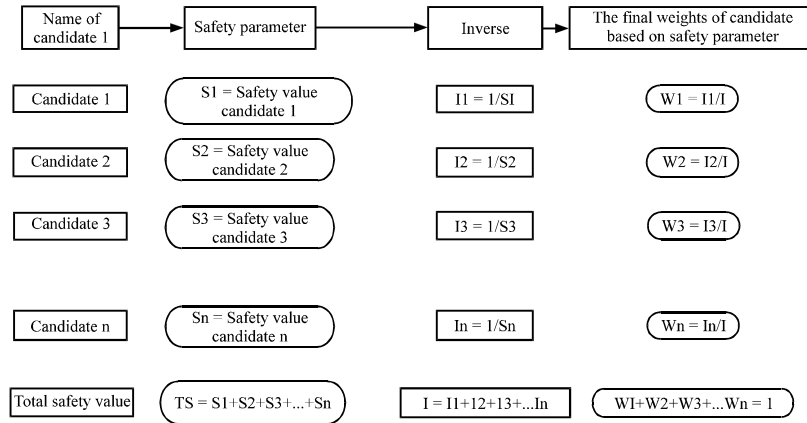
Name of candidate 1

Safety parameter

Inverse

The final weights of candidate based on safety parameter

Candidate 1

S1 = Safety value candidate 1

I1 = 1/SI

W1 = I1/I

Candidate 2

S2 = Safety value candidate 2

I2 = 1/S2

W2 = I2/I

Candidate 3

S3 = Safety value candidate 3

I3 = 1/S3

W3 = I3/I

Candidate n

Sn = Safety value candidate n

In = 1/Sn

Wn = In/I

Total safety value

TS = S1+S2+S3+...+Sn

I = I1+I2+I3+...In

WI+W2+W3+...Wn = 1